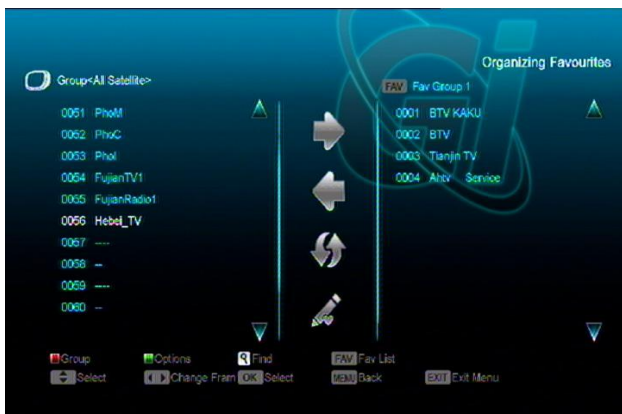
Organizing Favourites

Group<All Satellite>

FAV Fav Group 1

0051 PhoM
0052 PhoC
0053 PhoI
0054 FujianTV1
0055 FujianRadio1
0056 Hebei_TV
0057 ----
0058 --
0059 ----
0060 --

0001 BTV KAKU
0002 BTV
0003 Tianjin TV
0004 Ahtv Service

Group Options Find FAV Fav List
Select Change Fram OK Select MENU Back EXIT Exit Menu